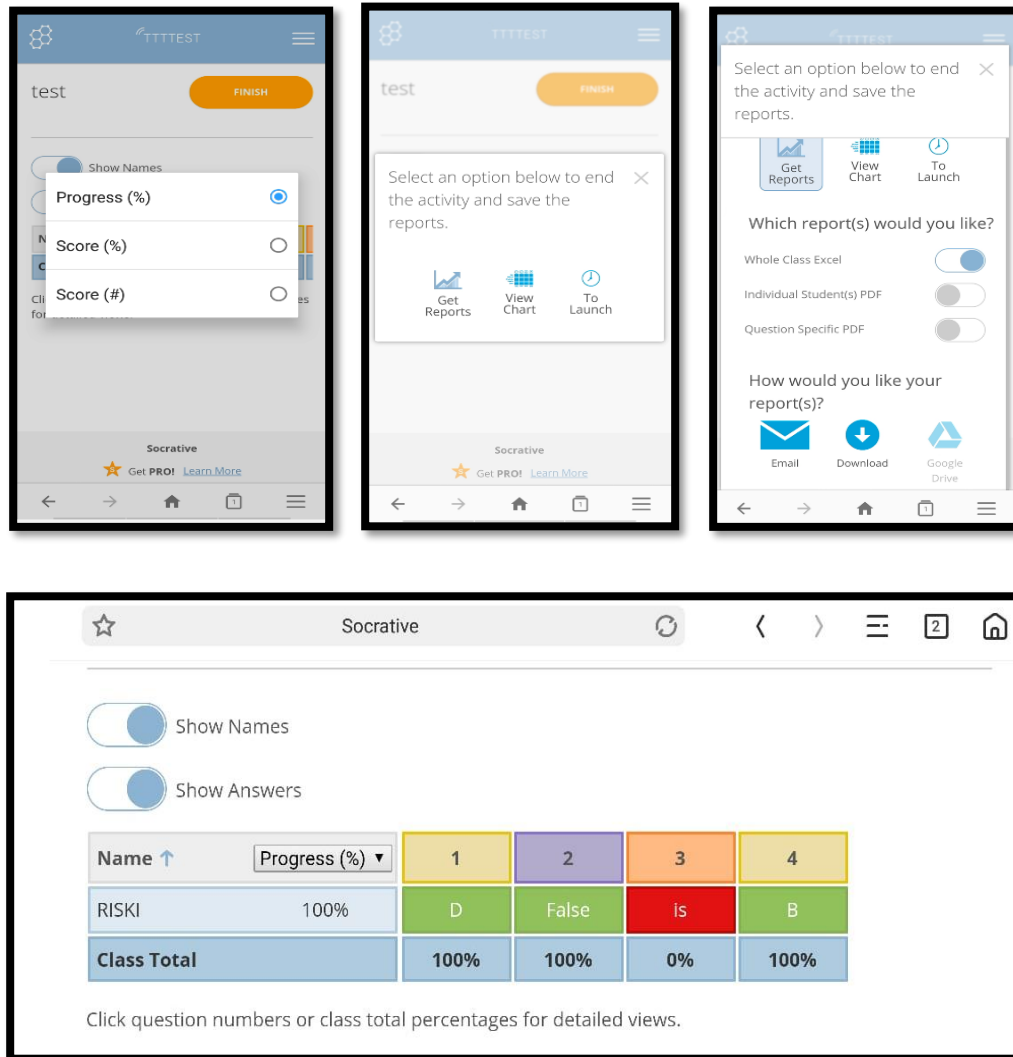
TTTTEST

test

FINISH

Show Names

Progress (%)

Score (%)

Score (#)

N

C

Cli

for

es

Socrative

Get PRO! Learn More

TTTTEST

test

FINISH

Select an option below to end the activity and save the reports.

Get Reports

View Chart

To Launch

Socrative

Get PRO! Learn More

TTTTEST

Select an option below to end the activity and save the reports.

Get Reports

View Chart

To Launch

Which report(s) would you like?

Whole Class Excel

Individual Student(s) PDF

Question Specific PDF

How would you like your report(s)?

Email

Download

Google Drive

Socrative

2

Show Names

Show Answers

| Name ↑ Progress (%) ▾ | 1 | 2 | 3 | 4 |
|---|---|---|---|---|
| RISKI 100% | D | False | is | B |
| Class Total | 100% | 100% | 0% | 100% |

Click question numbers or class total percentages for detailed views.